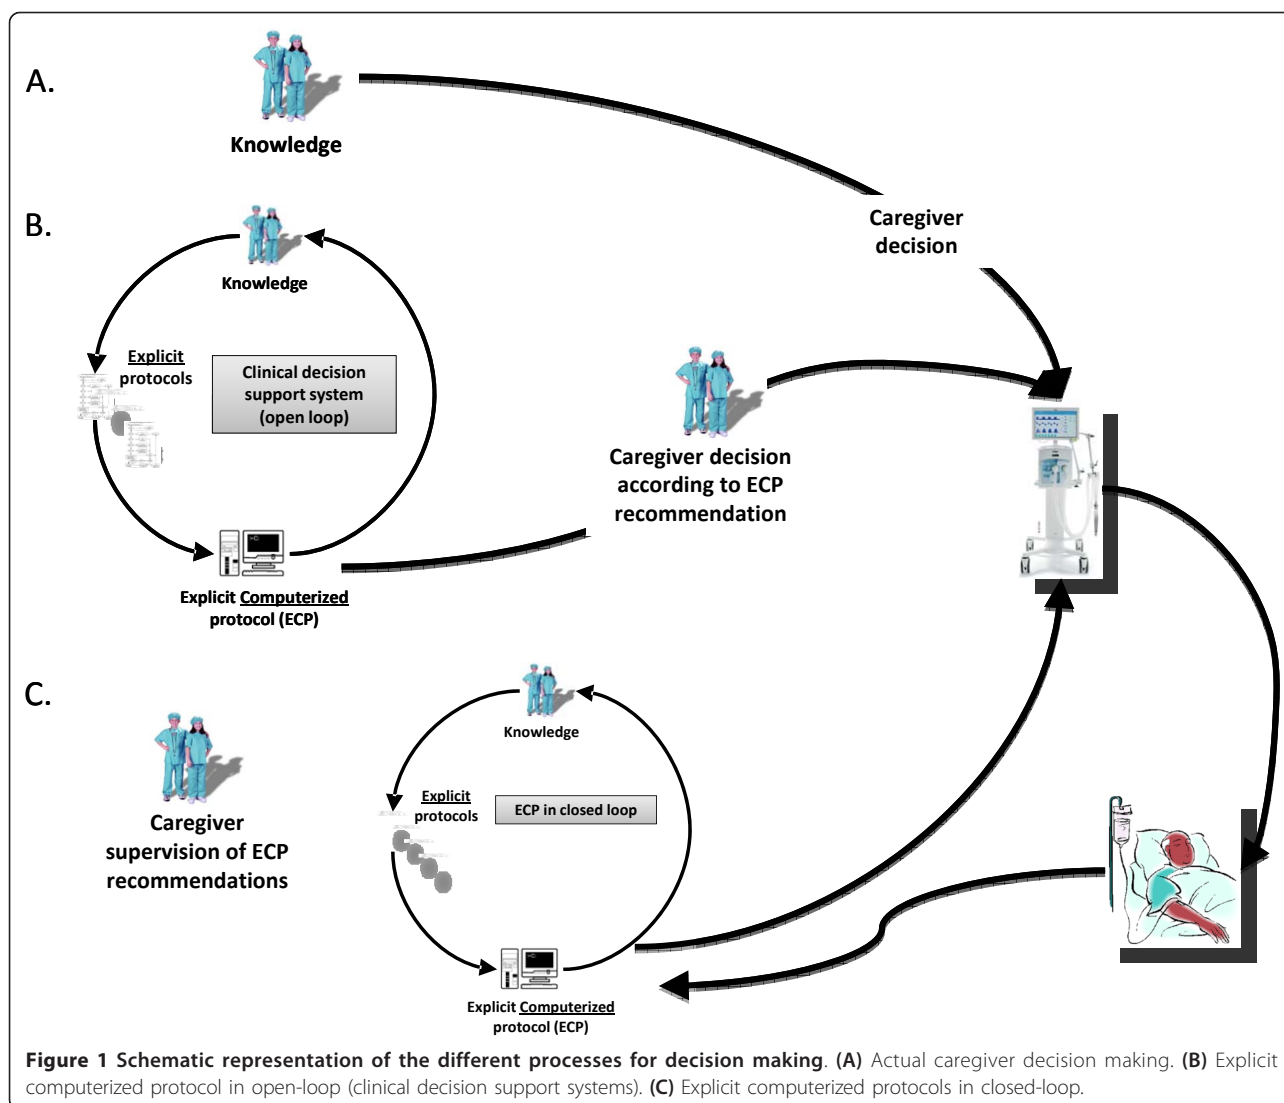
A.

Knowledge

Caregiver decision

B.

Knowledge

Explicit protocols

Clinical decision support system (open loop)

Caregiver decision according to ECP recommendation

Explicit Computerized protocol (ECP)

C.

Caregiver supervision of ECP recommendations

Knowledge

Explicit protocols

ECP in closed loop

Explicit Computerized protocol (ECP)

**Figure 1 Schematic representation of the different processes for decision making**. **(A)** Actual caregiver decision making. **(B)** Explicit computerized protocol in open-loop (clinical decision support systems). **(C)** Explicit computerized protocols in closed-loop.